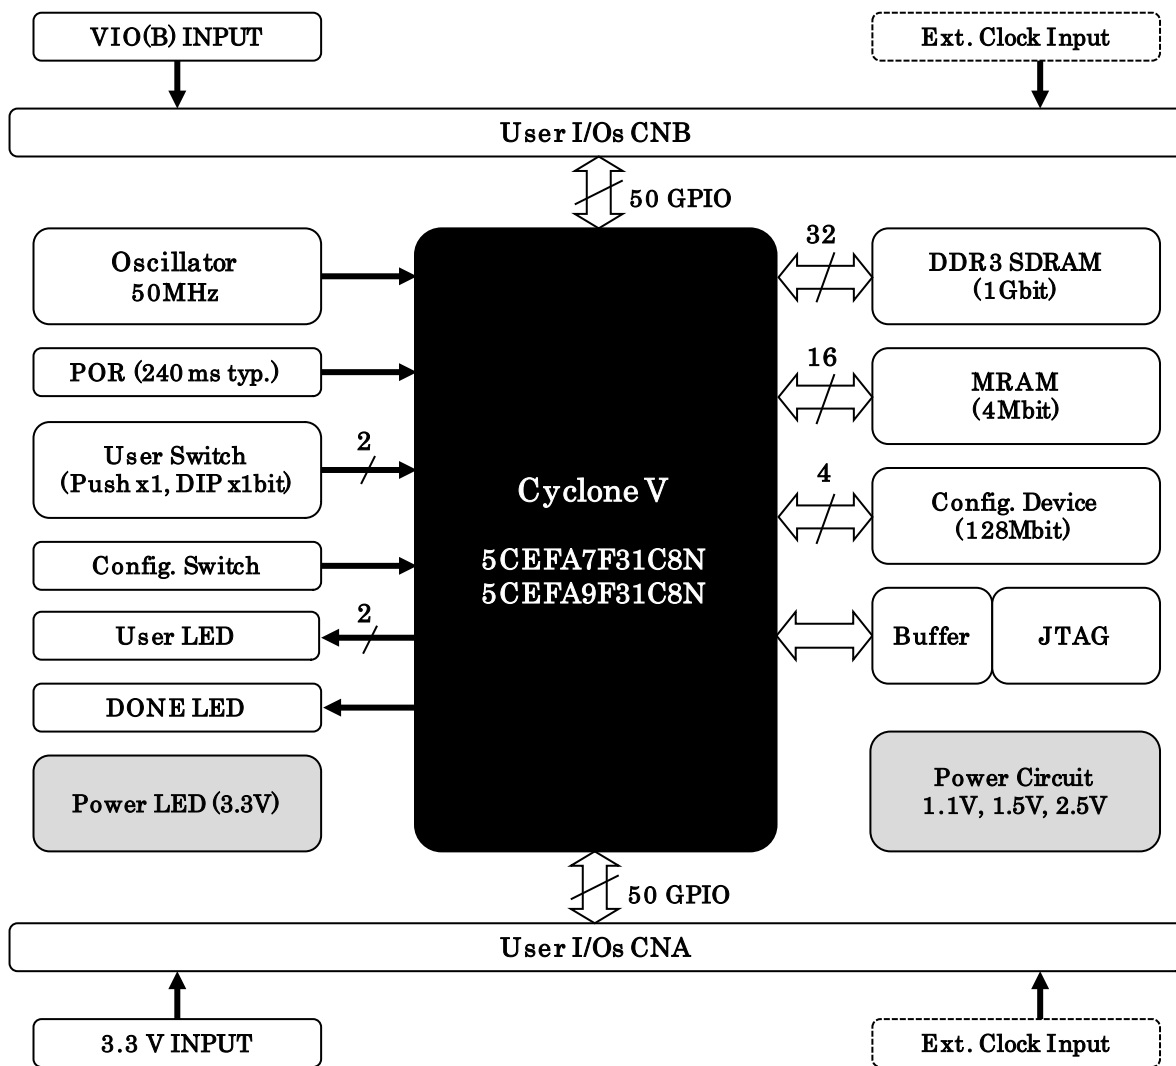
VIO(B) INPUT

Ext. Clock Input

User I/Os CNB

50 GPIO

Oscillator
50MHz

POR (240 ms typ.)

2

User Switch
(Push x1, DIP x1bit)

Config. Switch

2

User LED

DONE LED

Power LED (3.3V)

Cyclone V

5CEFA7F31C8N
5CEFA9F31C8N

32

DDR3 SDRAM
(1Gbit)

16

MRAM
(4Mbit)

4

Config. Device
(128Mbit)

Buffer

JTAG

Power Circuit
1.1V, 1.5V, 2.5V

50 GPIO

User I/Os CNA

3.3 V INPUT

Ext. Clock Input